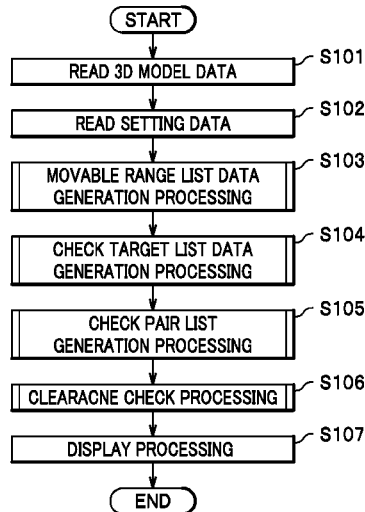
START

S101
READ 3D MODEL DATA

S102
READ SETTING DATA

S103
MOVABLE RANGE LIST DATA GENERATION PROCESSING

S104
CHECK TARGET LIST DATA GENERATION PROCESSING

S105
CHECK PAIR LIST GENERATION PROCESSING

S106
CLEARACNE CHECK PROCESSING

S107
DISPLAY PROCESSING

END